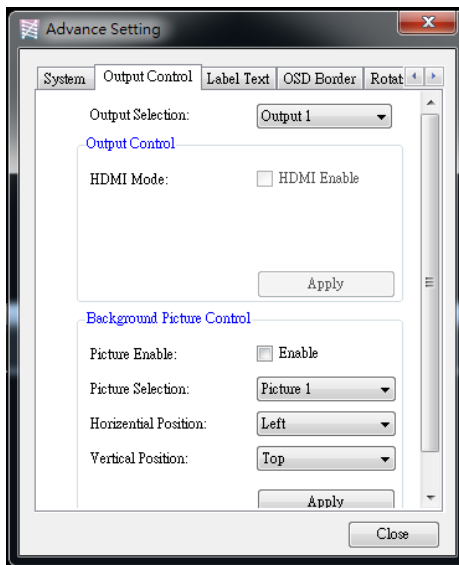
Advance Setting

System | Output Control | Label Text | OSD Border | Rotat

Output Selection: Output 1

Output Control

HDMI Mode: HDMI Enable

Apply

Background Picture Control

Picture Enable: Enable

Picture Selection: Picture 1

Horizential Position: Left

Vertical Position: Top

Apply

Close